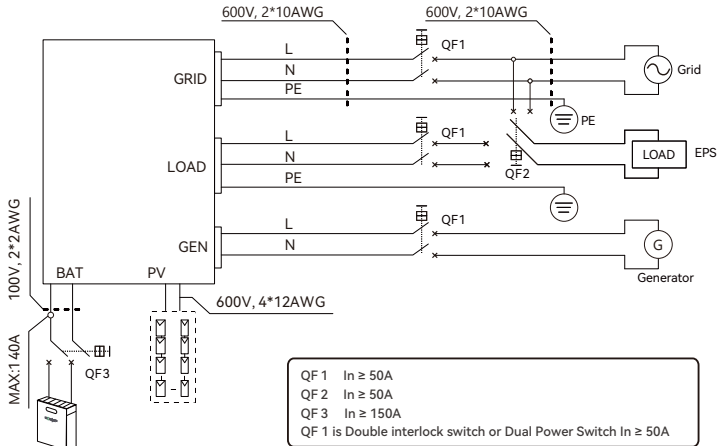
600V, 2*10AWG

600V, 2*10AWG

QF1

L

N

GRID

PE

Grid

PE

L

QF1

LOAD

N

LOAD

EPS

QF2

PE

L

QF1

GEN

N

G

Generator

100V, 2*2AWG

BAT

PV

600V, 4*12AWG

MAX:140A

QF3

QF 1 In ≥ 50A
QF 2 In ≥ 50A
QF 3 In ≥ 150A
QF 1 is Double interlock switch or Dual Power Switch In ≥ 50A